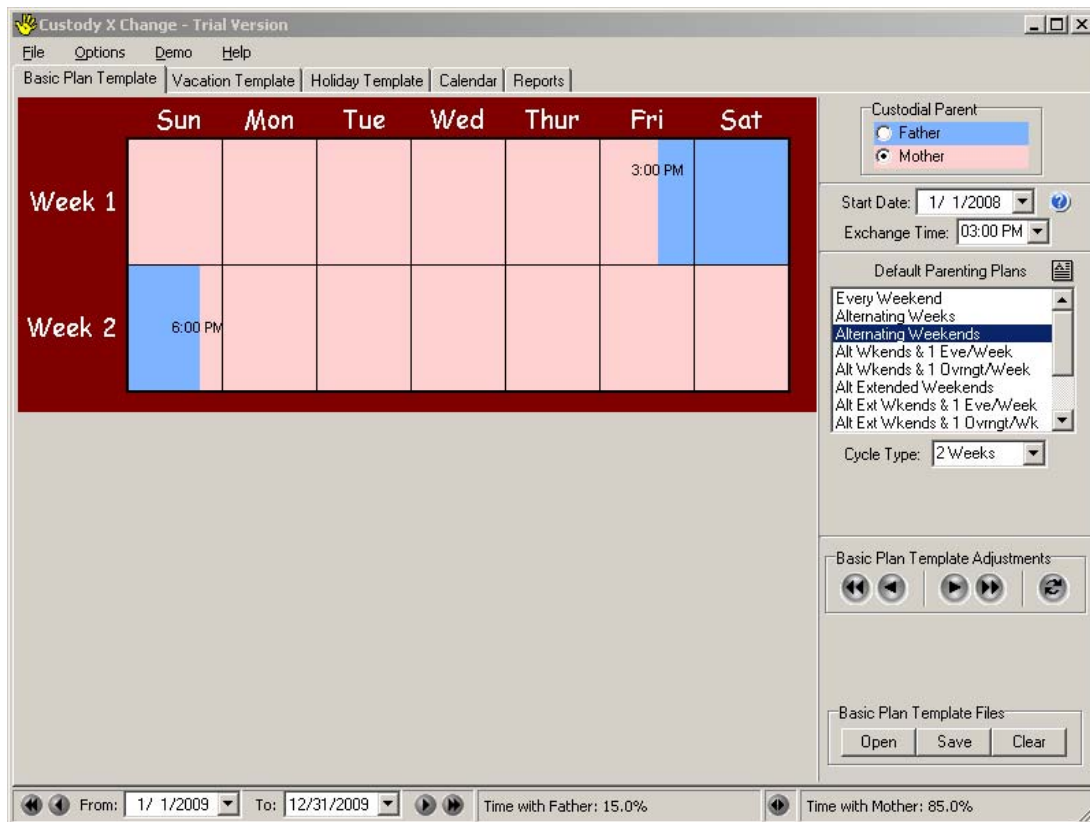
Custody X Change - Trial Version

File Options Demo Help

Basic Plan Template | Vacation Template | Holiday Template | Calendar | Reports

|  | Sun | Mon | Tue | Wed | Thur | Fri | Sat |
|---|---|---|---|---|---|---|---|
| Week 1 |  |  |  |  |  | 3:00 PM |  |
| Week 2 | 6:00 PM |  |  |  |  |  |  |

Custodial Parent
Father
Mother

Start Date: 1/ 1/2008
Exchange Time: 03:00 PM

Default Parenting Plans
Every Weekend
Alternating Weeks
Alternating Weekends
Alt Wkends & 1 Eve/Week
Alt Wkends & 1 Ovrngt/Week
Alt Extended Weekends
Alt Ext Wkends & 1 Eve/Week
Alt Ext Wkends & 1 Ovrngt/Wk

Cycle Type: 2 Weeks

Basic Plan Template Adjustments

Basic Plan Template Files
Open Save Clear

From: 1/ 1/2009 To: 12/31/2009 Time with Father: 15.0% Time with Mother: 85.0%